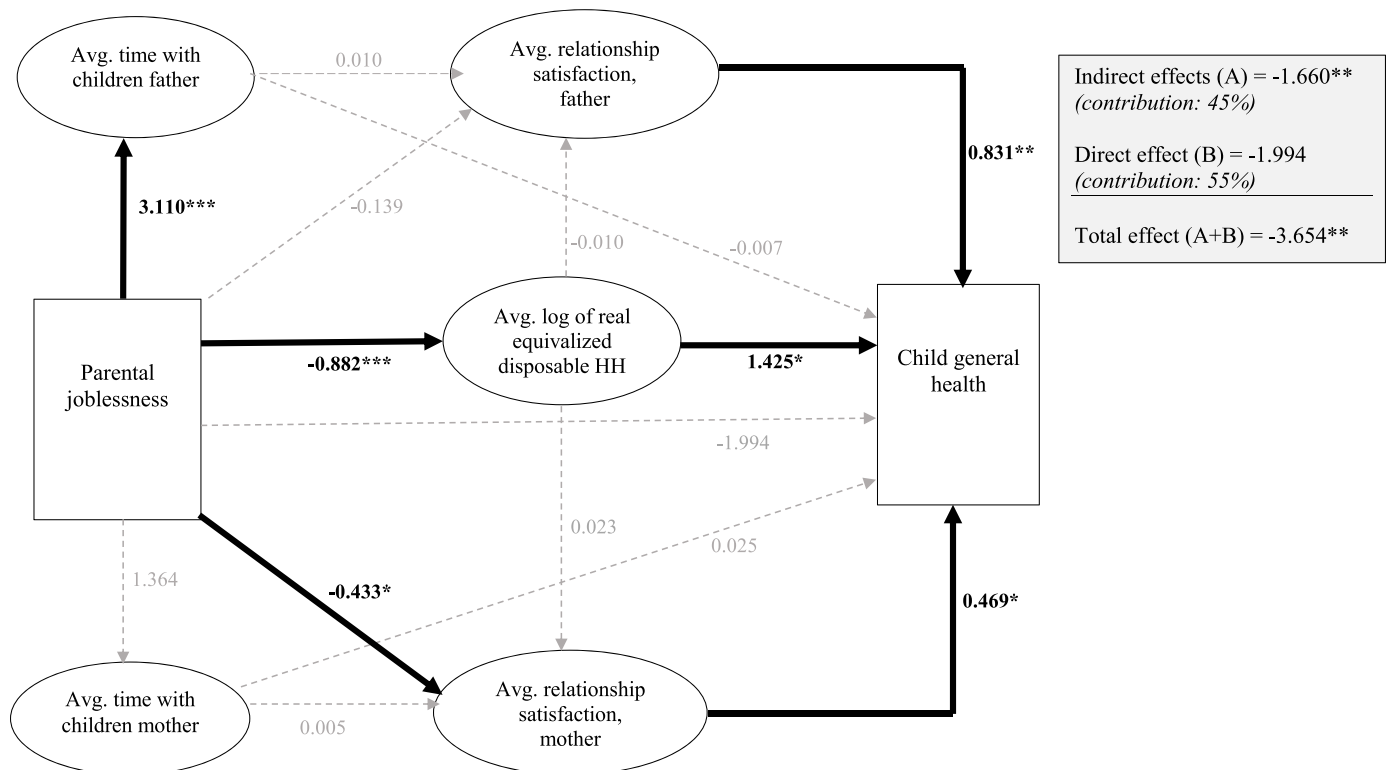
Avg. time with children father

0.010

Avg. relationship satisfaction, father

Indirect effects (A) = -1.660**
*(contribution: 45%)*

Direct effect (B) = -1.994
*(contribution: 55%)*

Total effect (A+B) = -3.654**

0.831**

3.110***

-0.139

-0.010

-0.007

Parental joblessness

-0.882***

Avg. log of real equivalized disposable HH

1.425*

Child general health

-1.994

0.023

0.025

1.364

-0.433*

0.469*

Avg. time with children mother

0.005

Avg. relationship satisfaction, mother